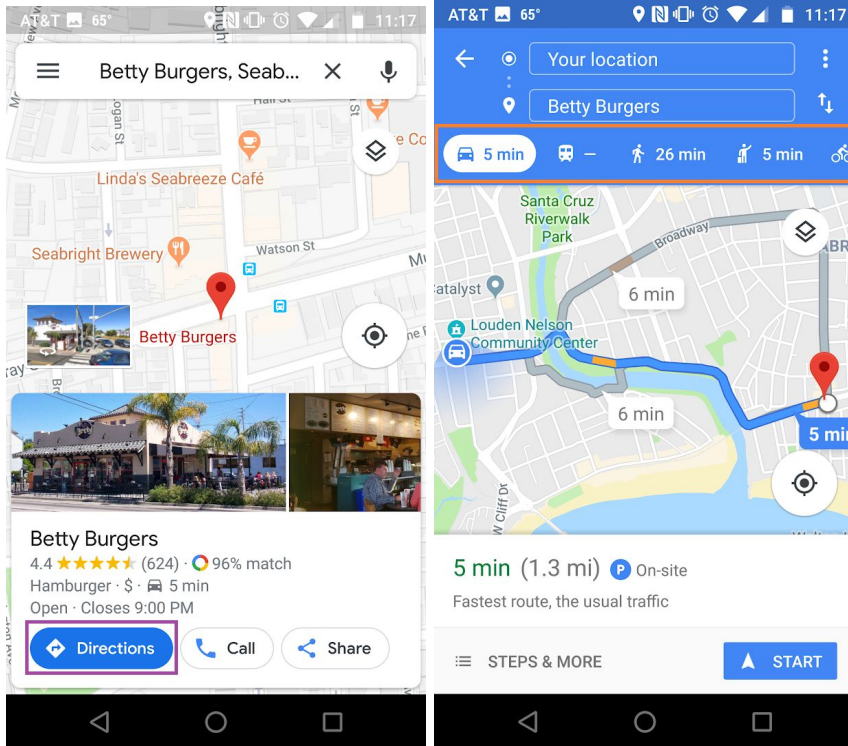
AT&T 65° 11:17

Betty Burgers, Seab...

Hall St
Logan St
Linda's Seabreeze Café
e Co
Seabright Brewery
Watson St
Betty Burgers

Betty Burgers
4.4 ★★★★★ (624) · 96% match
Hamburger · $ · 5 min
Open · Closes 9:00 PM

Directions
Call
Share

AT&T 65° 11:17

Your location
Betty Burgers

5 min
—
26 min
5 min

Santa Cruz Riverwalk Park
Broadway
atalyst
6 min
Louden Nelson Community Center
6 min
5 min
W Cliff Dr

5 min (1.3 mi) On-site
Fastest route, the usual traffic

STEPS & MORE
START